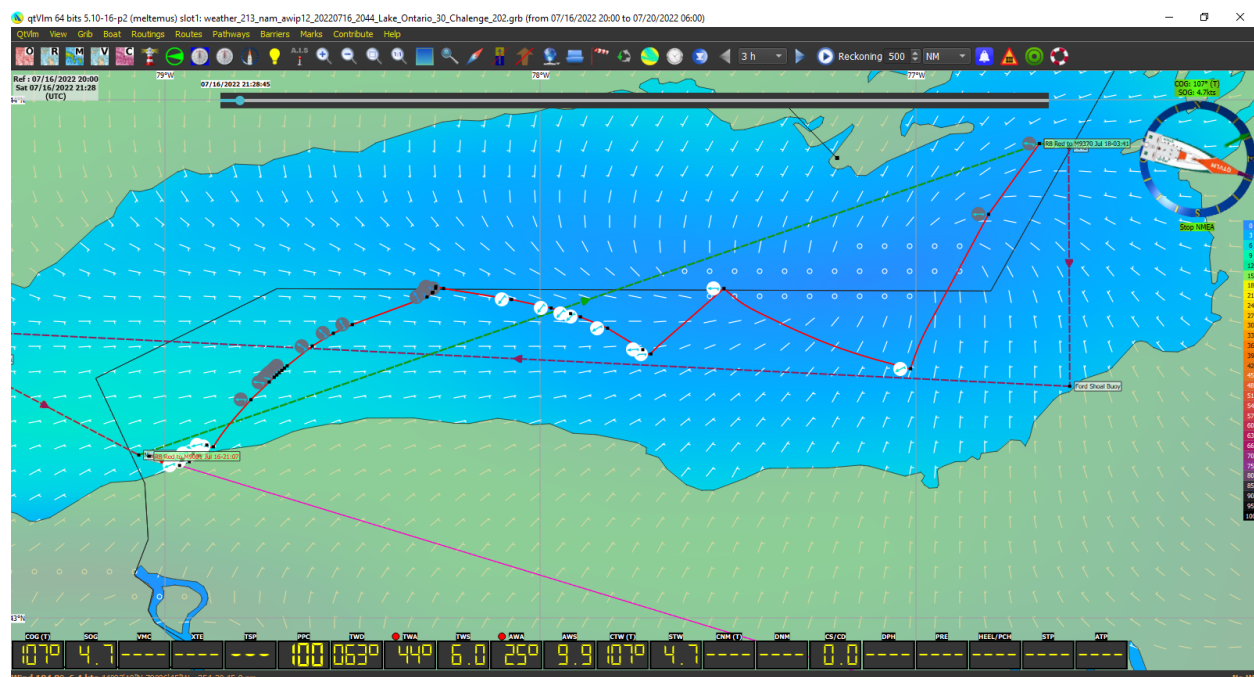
qtVlm 64 bits 5.10-16-p2 (meltemus) slot1: weather_213_nam_awip12_20220716_2044_Lake_Ontario_30_Chalenge_202.grb (from 07/16/2022 20:00 to 07/20/2022 06:00)

QtVlm View Grib Boat Routings Routes Pathways Barriers Marks Contribute Help

3 h Reckoning 500 NM

Ref : 07/16/2022 20:00
Sat 07/16/2022 21:28
(UTC)

07/16/2022 21:28:45

79°W
78°W
77°W

COG: 107° (T)
SOG: 4.7kts

Stop NMEA

RB Red to M9370 Jul 18-03:43

RB Red to M9209 Jul 16-21:07

Ford Shoal Buoy

43°N

| COG (T) | SOG | VMC | XTE | TSP | PPC | TWD | TWA | TWS | AWA | AWS | CTW (T) | STW | CNM (T) | DNM | CS/CD | DPH | PRE | HEEL/PCH | STP | ATP |
|---|---|---|---|---|---|---|---|---|---|---|---|---|---|---|---|---|---|---|---|---|
| 107° | 4.7 | ---- | ---- | --- | 100 | 063° | 44° | 6.0 | 25° | 9.9 | 107° | 4.7 | ---- | ---- | 0.0 | ---- | ---- | ---- | ---- | ---- |